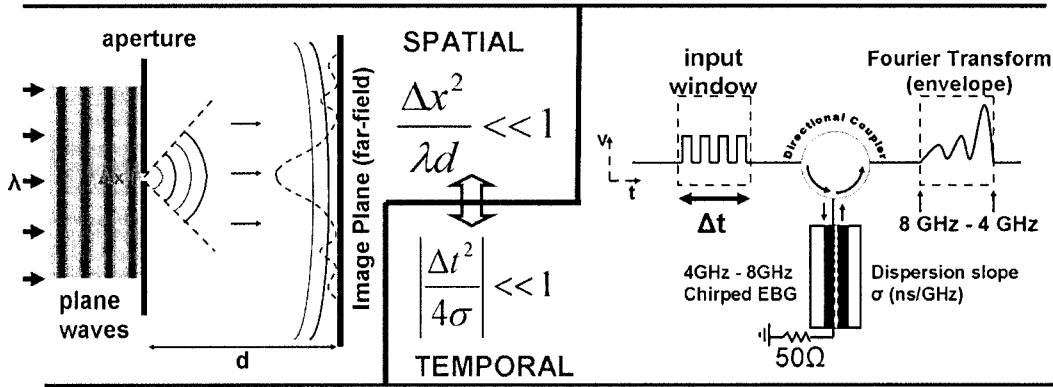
aperture

λ

Δx

plane waves

d

Image Plane (far-field)

SPATIAL

$\frac{\Delta x^2}{\lambda d} << 1$

$\left|\frac{\Delta t^2}{4\sigma}\right| << 1$

TEMPORAL

input window

v

t

Δt

Directional Coupler

Fourier Transform (envelope)

8 GHz - 4 GHz

4GHz - 8GHz Chirped EBG

Dispersion slope σ (ns/GHz)

50Ω